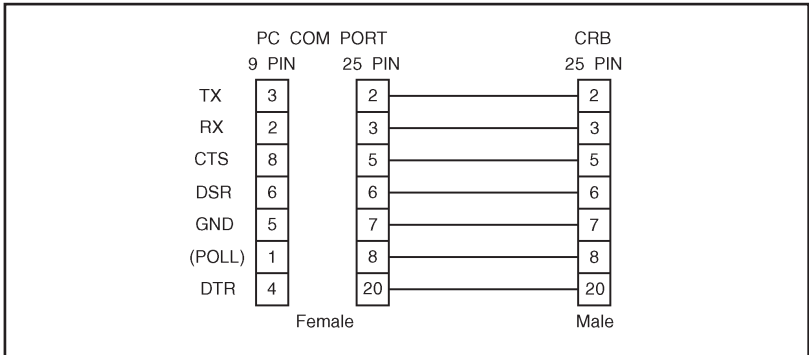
PC COM PORT

9 PIN 25 PIN

CRB

25 PIN

| | 9 PIN | 25 PIN | 25 PIN |
|---|---|---|---|
| TX | 3 | 2 | 2 |
| RX | 2 | 3 | 3 |
| CTS | 8 | 5 | 5 |
| DSR | 6 | 6 | 6 |
| GND | 5 | 7 | 7 |
| (POLL) | 1 | 8 | 8 |
| DTR | 4 | 20 | 20 |

Female

Male